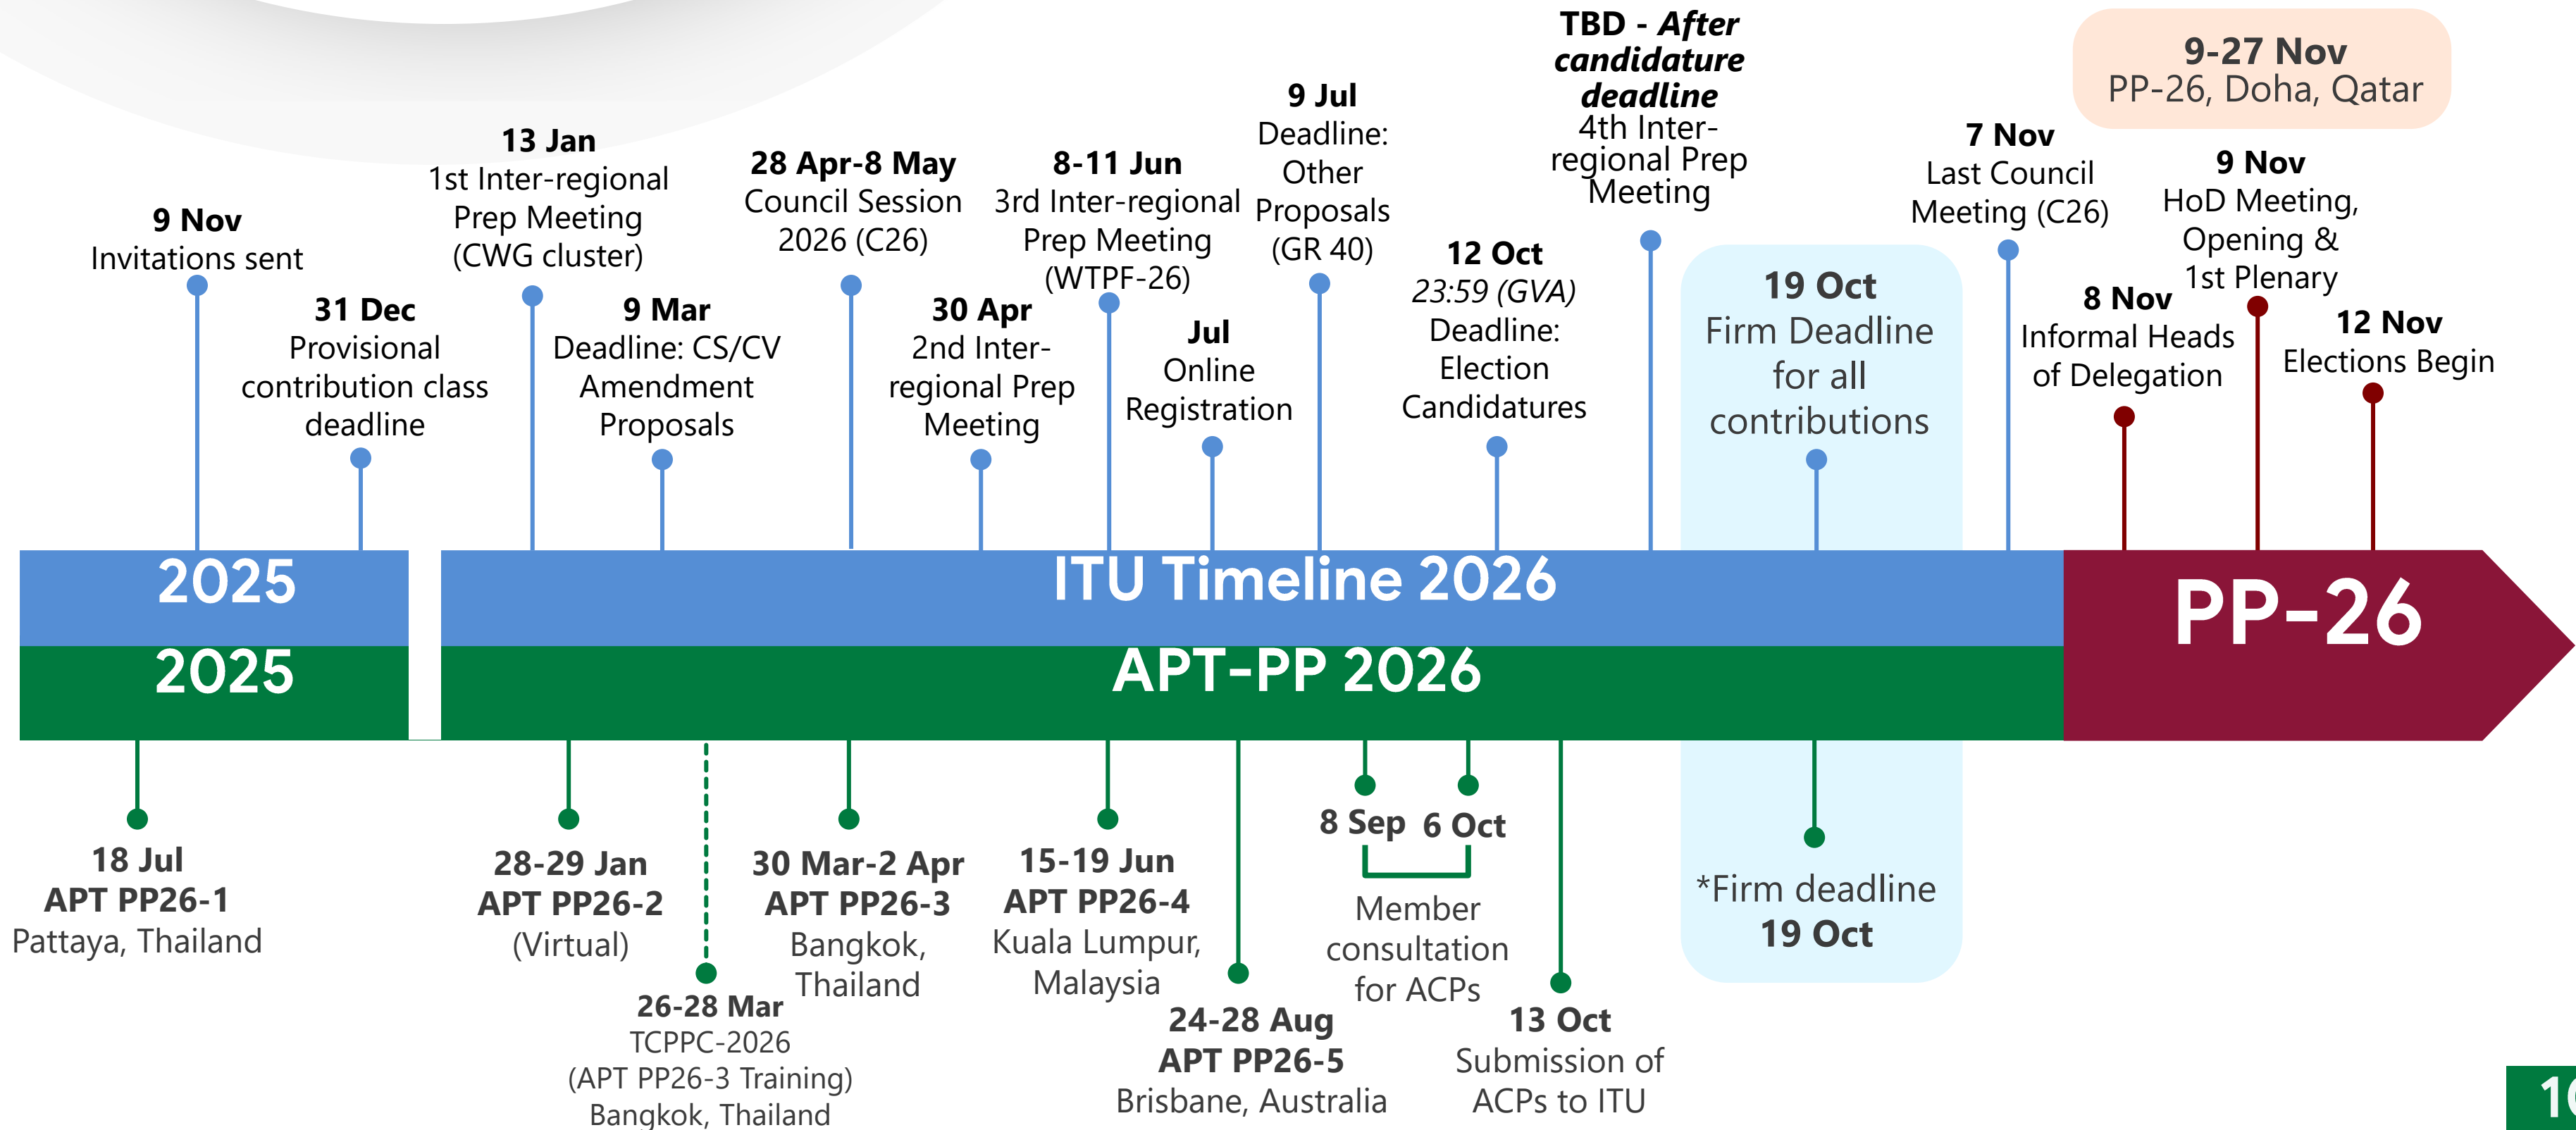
9 Nov
Invitations sent

31 Dec
Provisional contribution class deadline

13 Jan
1st Inter-regional Prep Meeting (CWG cluster)

9 Mar
Deadline: CS/CV Amendment Proposals

28 Apr-8 May
Council Session 2026 (C26)

30 Apr
2nd Inter-regional Prep Meeting

8-11 Jun
3rd Inter-regional Prep Meeting (WTPF-26)

Jul
Online Registration

9 Jul
Deadline: Other Proposals (GR 40)

12 Oct
23:59 (GVA)
Deadline: Election Candidatures

TBD - After candidature deadline
4th Inter-regional Prep Meeting

19 Oct
Firm Deadline for all contributions

7 Nov
Last Council Meeting (C26)

8 Nov
Informal Heads of Delegation

9-27 Nov
PP-26, Doha, Qatar

9 Nov
HoD Meeting, Opening & 1st Plenary

12 Nov
Elections Begin

2025
ITU Timeline 2026
2025
APT-PP 2026
PP-26

18 Jul
APT PP26-1
Pattaya, Thailand

28-29 Jan
APT PP26-2
(Virtual)

26-28 Mar
TCPPC-2026
(APT PP26-3 Training)
Bangkok, Thailand

30 Mar-2 Apr
APT PP26-3
Bangkok, Thailand

15-19 Jun
APT PP26-4
Kuala Lumpur, Malaysia

24-28 Aug
APT PP26-5
Brisbane, Australia

8 Sep 6 Oct
Member consultation for ACPs

13 Oct
Submission of ACPs to ITU

*Firm deadline
19 Oct

10